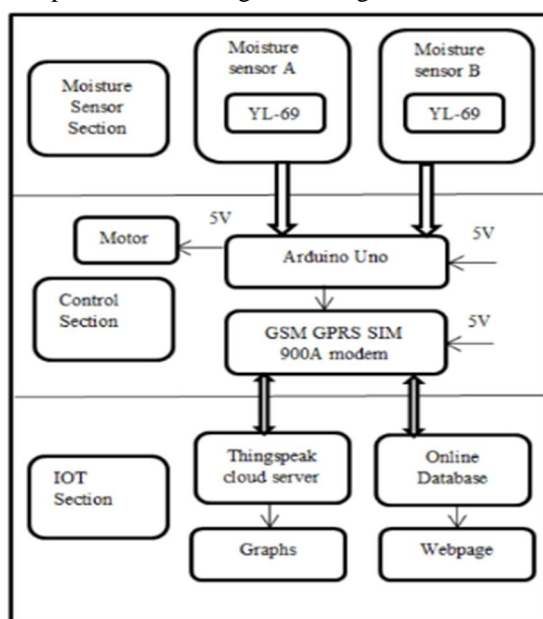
Moisture Sensor Section

Moisture sensor A

YL-69

Moisture sensor B

YL-69

Motor

5V

Arduino Uno

5V

Control Section

GSM GPRS SIM 900A modem

5V

IOT Section

Thingspeak cloud server

Online Database

Graphs

Webpage